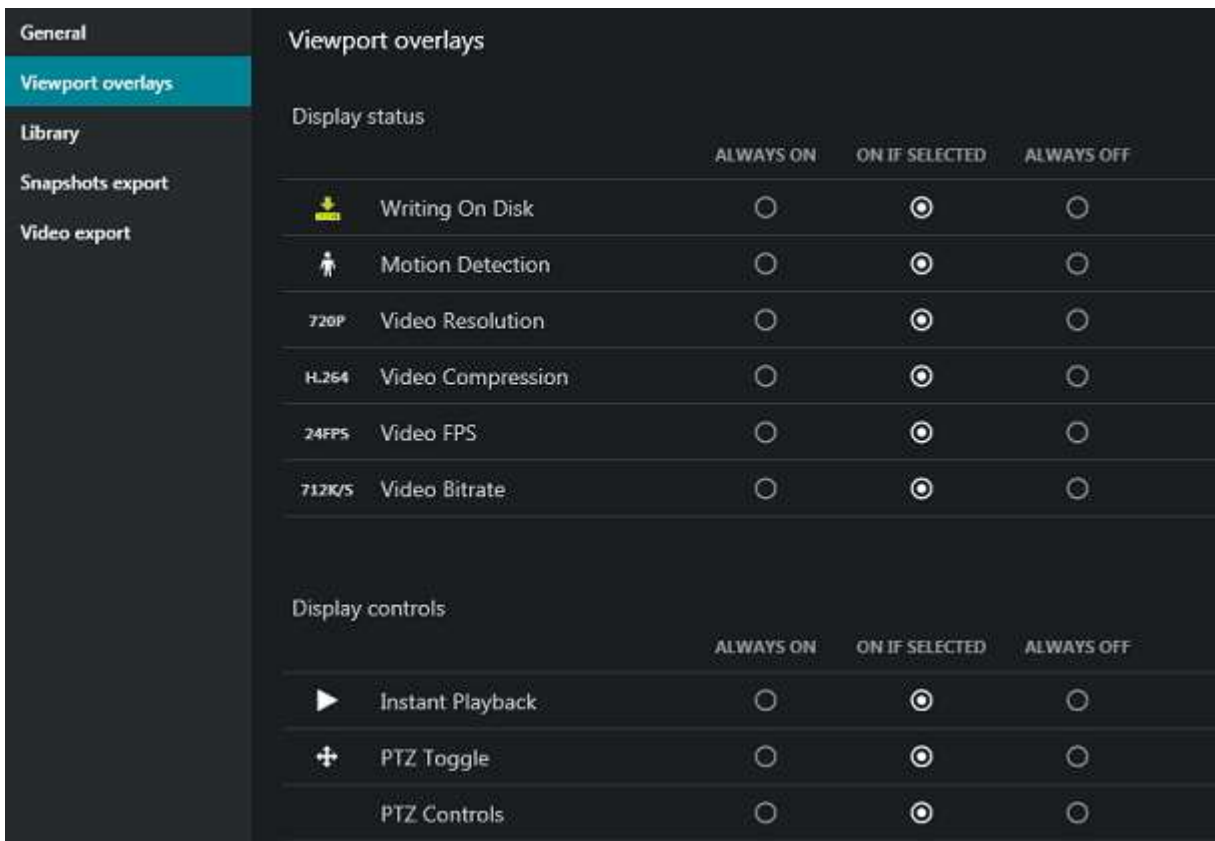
General
Viewport overlays
Library
Snapshots export
Video export

Viewport overlays

Display status

| | | ALWAYS ON | ON IF SELECTED | ALWAYS OFF |
|---|---|---|---|---|
| | Writing On Disk | ○ | ◉ | ○ |
| | Motion Detection | ○ | ◉ | ○ |
| 720P | Video Resolution | ○ | ◉ | ○ |
| H.264 | Video Compression | ○ | ◉ | ○ |
| 24FPS | Video FPS | ○ | ◉ | ○ |
| 712K/S | Video Bitrate | ○ | ◉ | ○ |

Display controls

| | | ALWAYS ON | ON IF SELECTED | ALWAYS OFF |
|---|---|---|---|---|
| | Instant Playback | ○ | ◉ | ○ |
| | PTZ Toggle | ○ | ◉ | ○ |
| | PTZ Controls | ○ | ◉ | ○ |